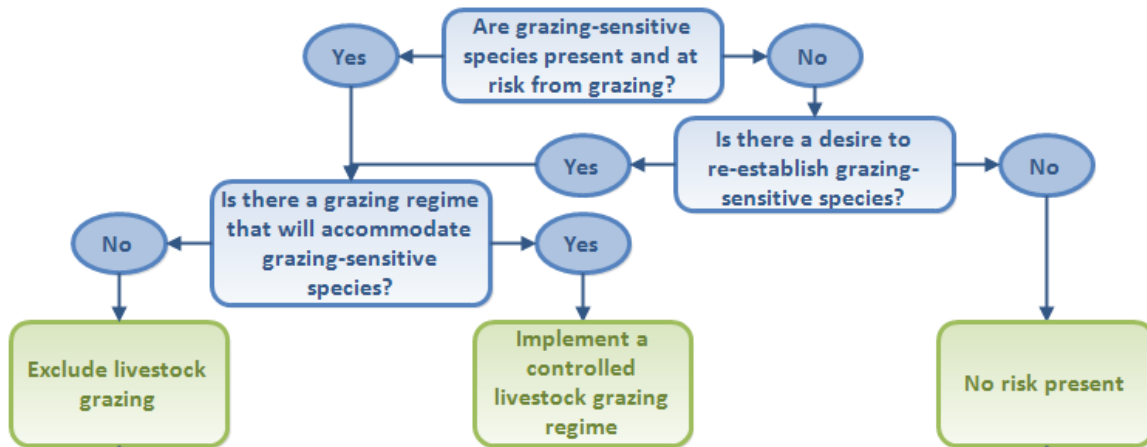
Are grazing-sensitive species present and at risk from grazing?

Yes

No

Is there a desire to re-establish grazing-sensitive species?

Yes

No

Is there a grazing regime that will accommodate grazing-sensitive species?

No

Yes

Exclude livestock grazing

Implement a controlled livestock grazing regime

No risk present